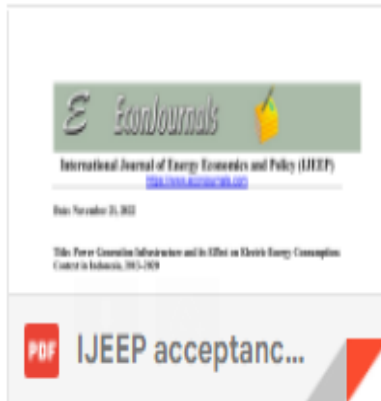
E EconJournals

International Journal of Energy Economics and Policy (IJEEP)

http://www.econjournals.com

Date: November 25, 2022

Title: Power Generation Infrastructure and its Effect on Electric Energy Consumption Context in Indonesia, 2015-2020

PDF IJEEP acceptanc...